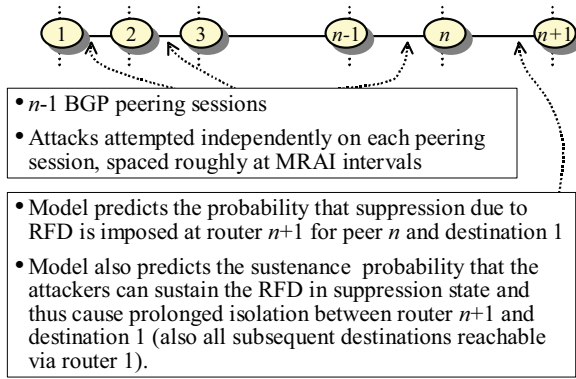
1 2 3 $n$-1 $n$ $n$+1

• $n$-1 BGP peering sessions

• Attacks attempted independently on each peering session, spaced roughly at MRAI intervals

• Model predicts the probability that suppression due to RFD is imposed at router $n$+1 for peer $n$ and destination 1

• Model also predicts the sustenance probability that the attackers can sustain the RFD in suppression state and thus cause prolonged isolation between router $n$+1 and destination 1 (also all subsequent destinations reachable via router 1).